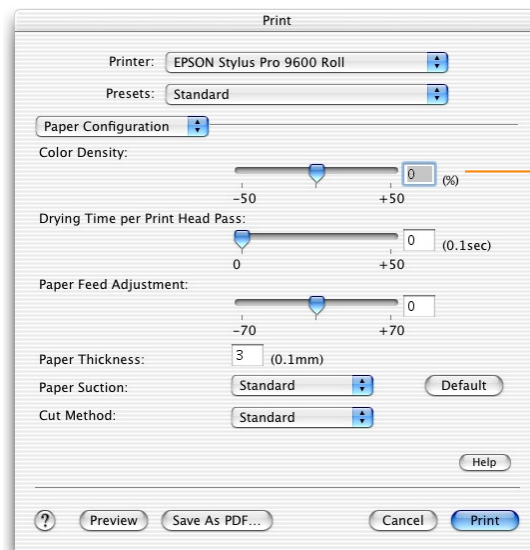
Print

Printer: EPSON Stylus Pro 9600 Roll

Presets: Standard

Paper Configuration

Color Density:

0 (%)

−50 +50

Drying Time per Print Head Pass:

0 (0.1sec)

0 +50

Paper Feed Adjustment:

0

−70 +70

Paper Thickness: 3 (0.1mm)

Paper Suction: Standard

Default

Cut Method: Standard

Help

?

Preview

Save As PDF...

Cancel

Print